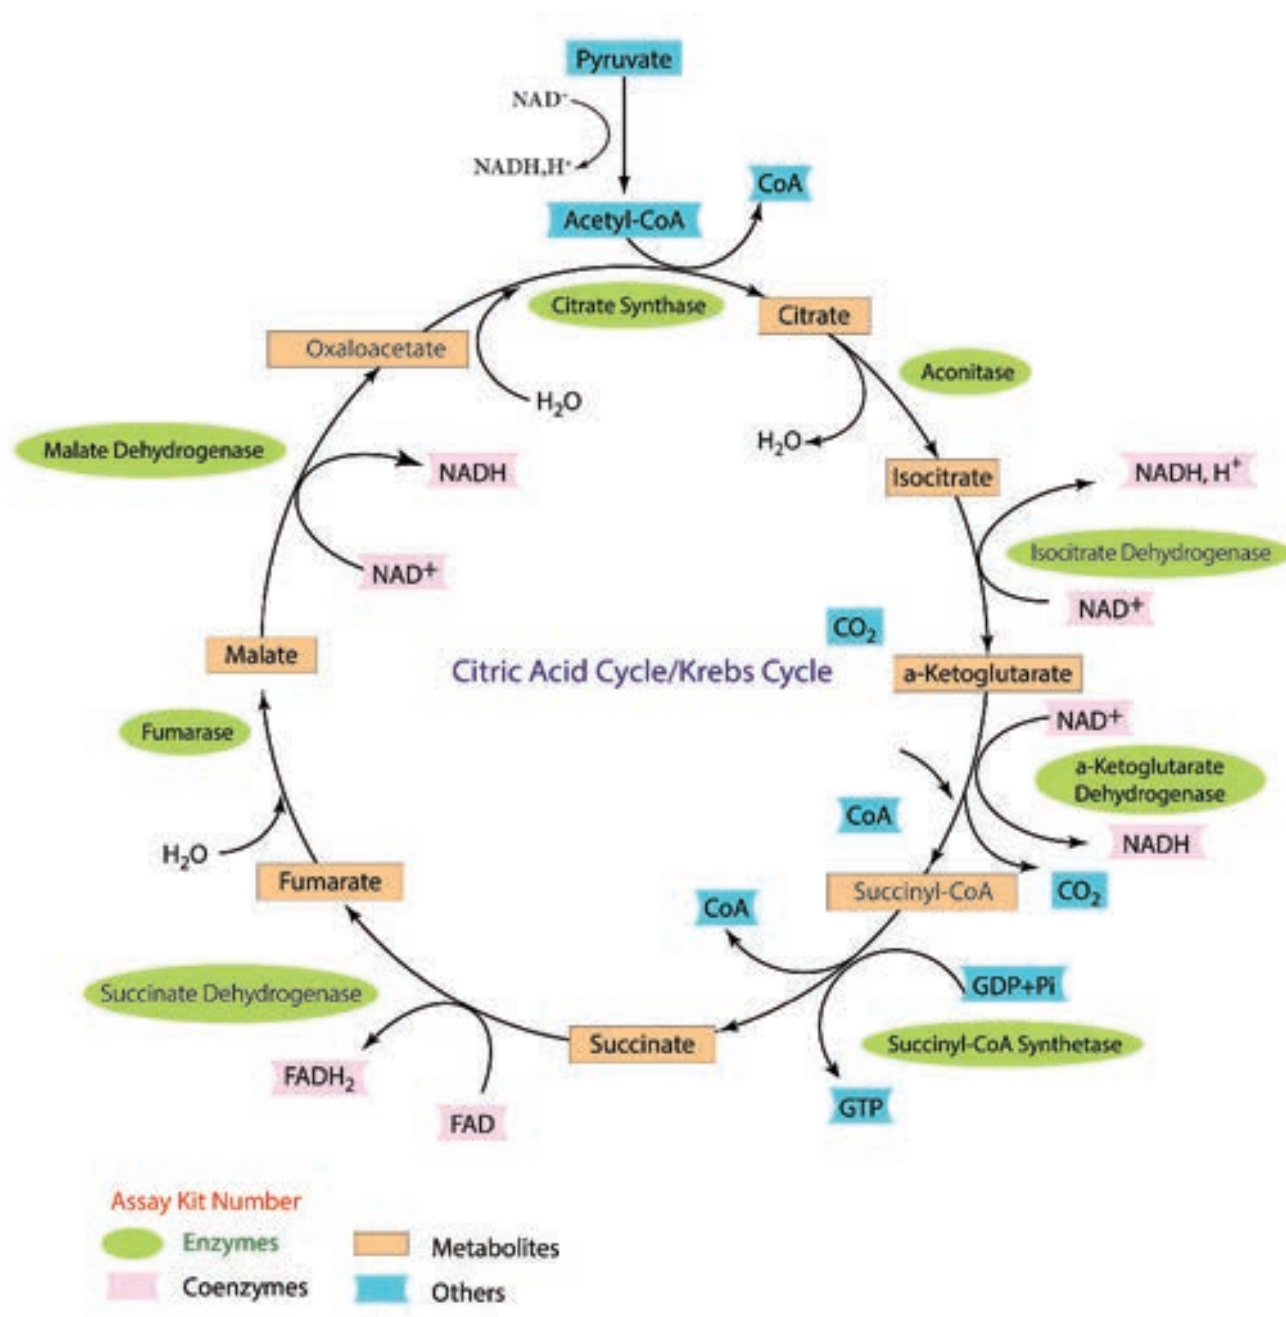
Pyruvate

$NAD^+$

$NADH,H^+$

CoA

Acetyl-CoA

Citrate Synthase

Citrate

Oxaloacetate

Aconitase

$H_2O$

$H_2O$

Malate Dehydrogenase

NADH

Isocitrate

$NADH, H^+$

Isocitrate Dehydrogenase

$NAD^+$

$NAD^+$

$CO_2$

Malate

Citric Acid Cycle/Krebs Cycle

a-Ketoglutarate

$NAD^+$

Fumarase

a-Ketoglutarate Dehydrogenase

CoA

NADH

$H_2O$

Fumarate

Succinyl-CoA

$CO_2$

CoA

GDP+Pi

Succinate Dehydrogenase

Succinate

Succinyl-CoA Synthetase

$FADH_2$

FAD

GTP

Assay Kit Number

Enzymes

Metabolites

Coenzymes

Others